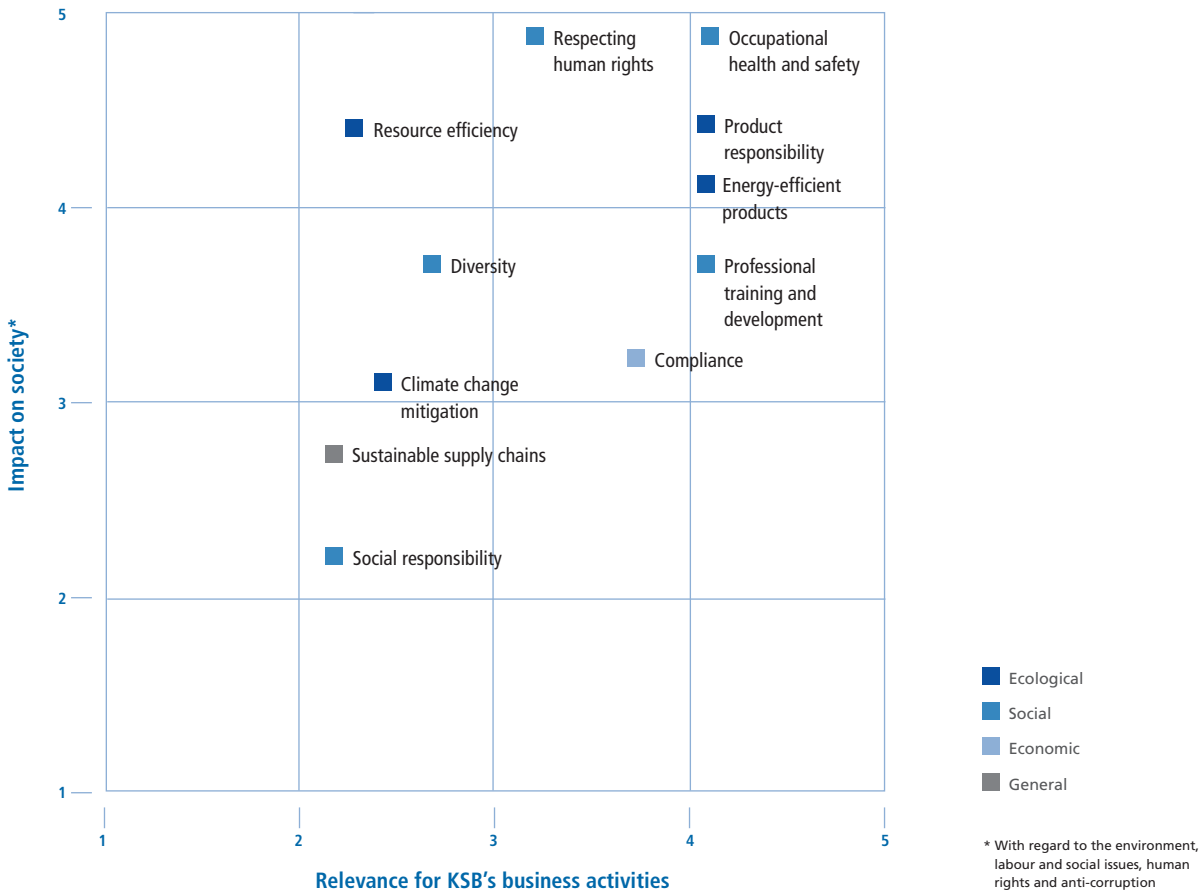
Impact on society*

5

4

3

2

1

Respecting human rights

Occupational health and safety

Resource efficiency

Product responsibility

Energy-efficient products

Diversity

Professional training and development

Compliance

Climate change mitigation

Sustainable supply chains

Social responsibility

1

2

3

4

5

Relevance for KSB's business activities

Ecological

Social

Economic

General

* With regard to the environment, labour and social issues, human rights and anti-corruption